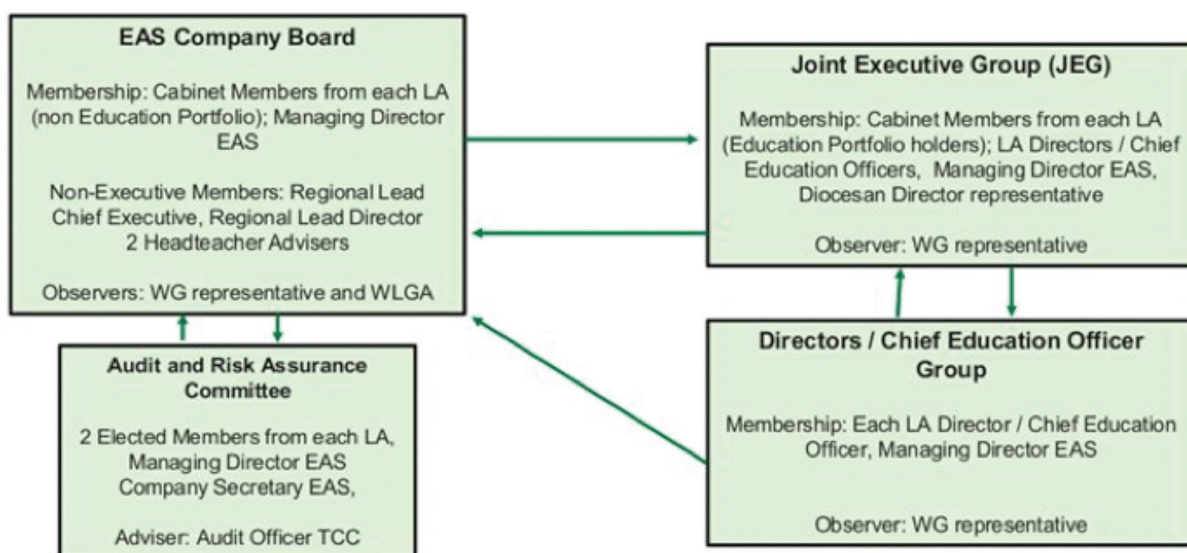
EAS Company Board

Membership: Cabinet Members from each LA (non Education Portfolio); Managing Director EAS

Non-Executive Members: Regional Lead Chief Executive, Regional Lead Director 2 Headteacher Advisers

Observers: WG representative and WLGA

Joint Executive Group (JEG)

Membership: Cabinet Members from each LA (Education Portfolio holders); LA Directors / Chief Education Officers, Managing Director EAS, Diocesan Director representative

Observer: WG representative

Audit and Risk Assurance Committee

2 Elected Members from each LA, Managing Director EAS Company Secretary EAS,

Adviser: Audit Officer TCC

Directors / Chief Education Officer Group

Membership: Each LA Director / Chief Education Officer, Managing Director EAS

Observer: WG representative